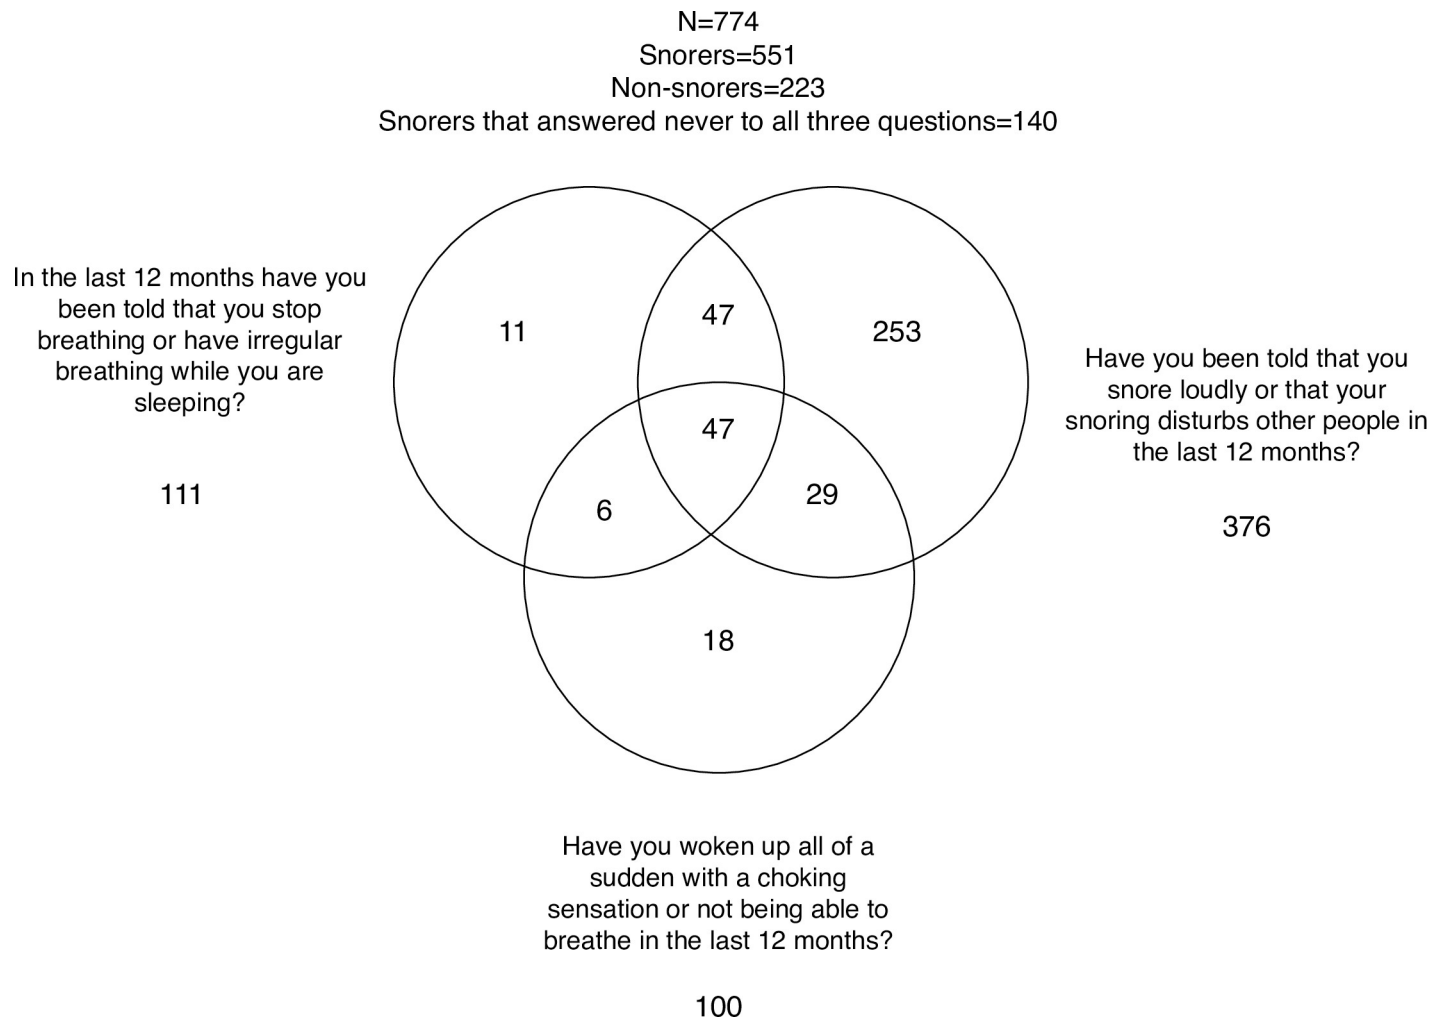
N=774
Snorers=551
Non-snorers=223
Snorers that answered never to all three questions=140

In the last 12 months have you been told that you stop breathing or have irregular breathing while you are sleeping?

111

11

47

253

47

6

29

18

Have you been told that you snore loudly or that your snoring disturbs other people in the last 12 months?

376

Have you woken up all of a sudden with a choking sensation or not being able to breathe in the last 12 months?

100